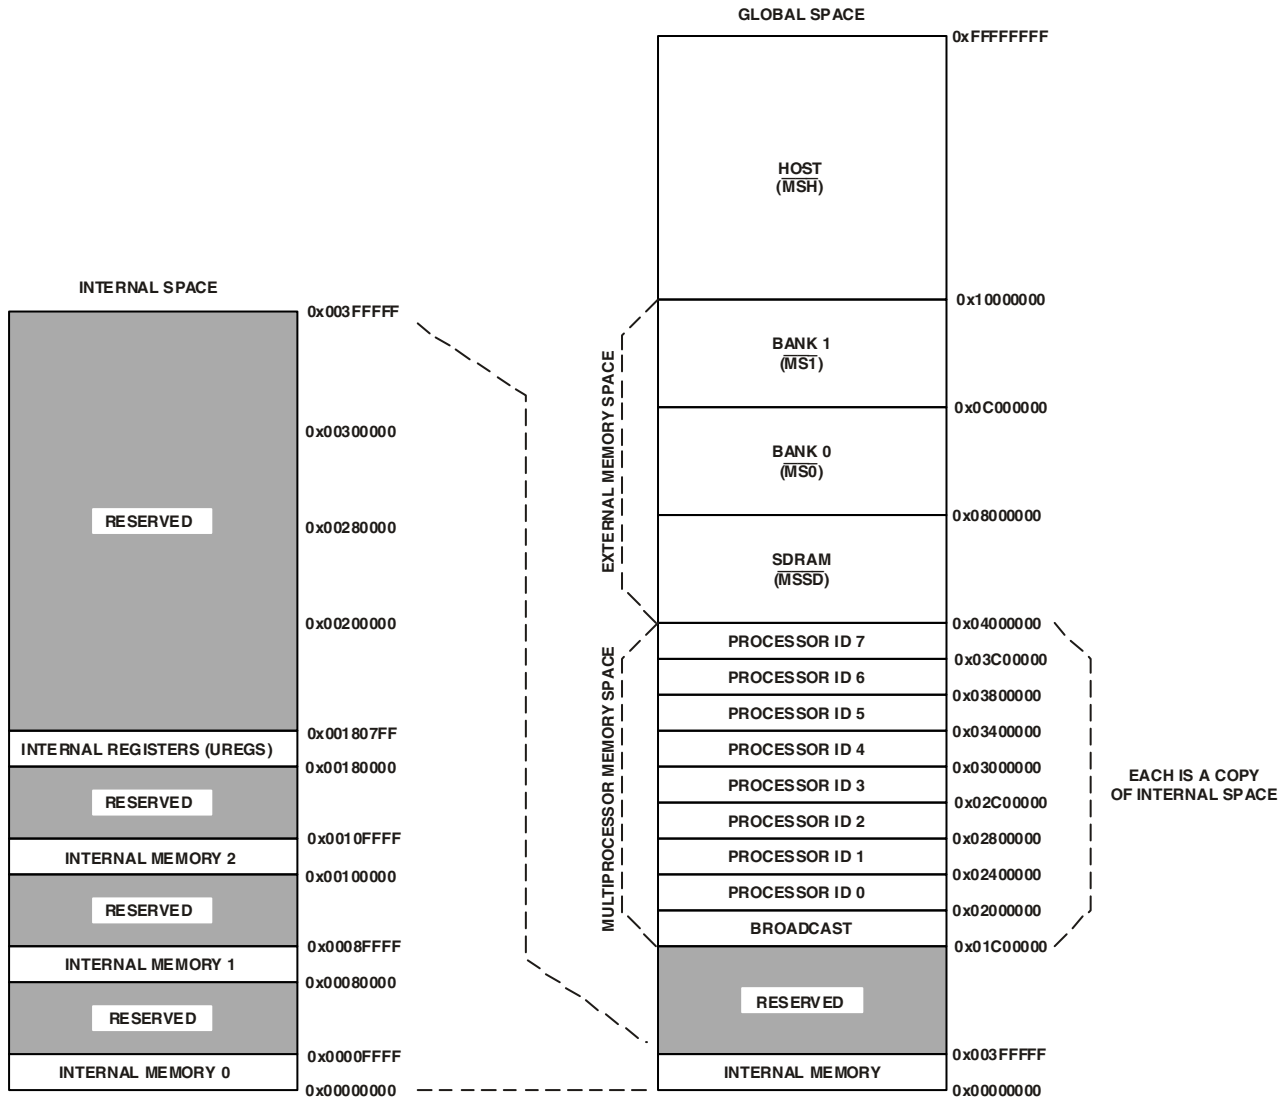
INTERNAL SPACE

| Address | Region |
|---|---|
| 0x003FFFFF | |
| 0x00300000 | |
| 0x00280000 | RESERVED |
| 0x00200000 | |
| 0x001807FF | INTERNAL REGISTERS (UREGS) |
| 0x00180000 | RESERVED |
| 0x0010FFFF | INTERNAL MEMORY 2 |
| 0x00100000 | RESERVED |
| 0x0008FFFF | INTERNAL MEMORY 1 |
| 0x00080000 | RESERVED |
| 0x0000FFFF | INTERNAL MEMORY 0 |
| 0x00000000 | |

GLOBAL SPACE

| Address | Region |
|---|---|
| 0xFFFFFFFF | HOST ($\overline{MSH}$) |
| 0x10000000 | BANK 1 ($\overline{MS1}$) |
| 0x0C000000 | BANK 0 ($\overline{MS0}$) |
| 0x08000000 | SDRAM ($\overline{MSSD}$) |
| 0x04000000 | PROCESSOR ID 7 |
| 0x03C00000 | PROCESSOR ID 6 |
| 0x03800000 | PROCESSOR ID 5 |
| 0x03400000 | PROCESSOR ID 4 |
| 0x03000000 | PROCESSOR ID 3 |
| 0x02C00000 | PROCESSOR ID 2 |
| 0x02800000 | PROCESSOR ID 1 |
| 0x02400000 | PROCESSOR ID 0 |
| 0x02000000 | BROADCAST |
| 0x01C00000 | RESERVED |
| 0x003FFFFF | INTERNAL MEMORY |
| 0x00000000 | |

EXTERNAL MEMORY SPACE

MULTIPROCESSOR MEMORY SPACE

EACH IS A COPY OF INTERNAL SPACE